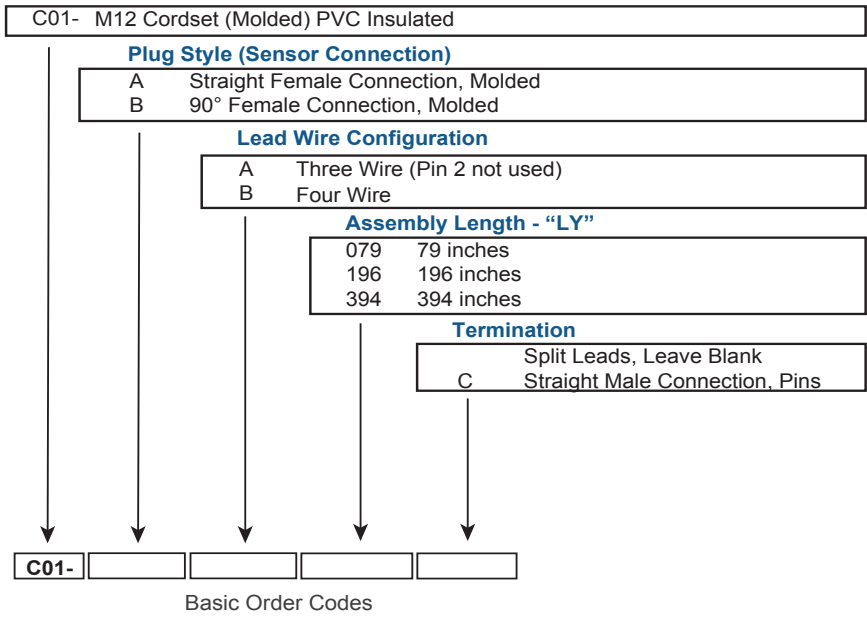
C01- M12 Cordset (Molded) PVC Insulated

Plug Style (Sensor Connection)

| | |
|---|---|
| A | Straight Female Connection, Molded |
| B | 90° Female Connection, Molded |

Lead Wire Configuration

| | |
|---|---|
| A | Three Wire (Pin 2 not used) |
| B | Four Wire |

Assembly Length - "LY"

| | |
|---|---|
| 079 | 79 inches |
| 196 | 196 inches |
| 394 | 394 inches |

Termination

| | |
|---|---|
| | Split Leads, Leave Blank |
| C | Straight Male Connection, Pins |

C01-

Basic Order Codes